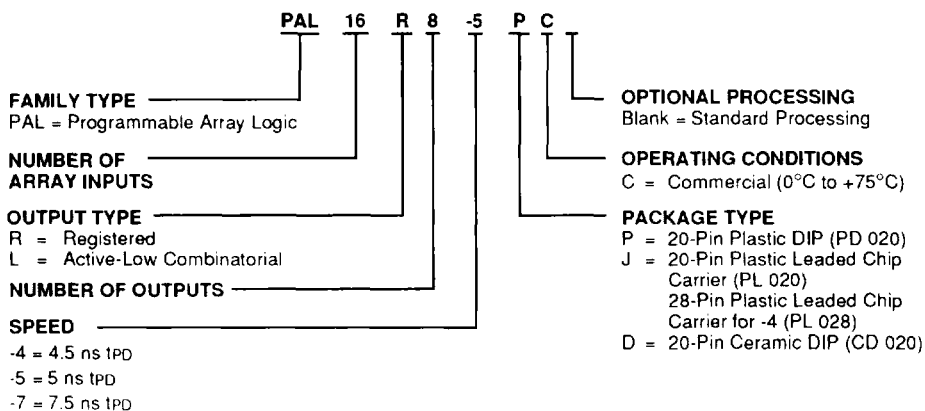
PAL 16 R 8 -5 P C

FAMILY TYPE
PAL = Programmable Array Logic

NUMBER OF ARRAY INPUTS

OUTPUT TYPE
R = Registered
L = Active-Low Combinatorial

NUMBER OF OUTPUTS

SPEED
-4 = 4.5 ns $t_{PD}$
-5 = 5 ns $t_{PD}$
-7 = 7.5 ns $t_{PD}$

OPTIONAL PROCESSING
Blank = Standard Processing

OPERATING CONDITIONS
C = Commercial (0°C to +75°C)

PACKAGE TYPE
P = 20-Pin Plastic DIP (PD 020)
J = 20-Pin Plastic Leaded Chip Carrier (PL 020)
28-Pin Plastic Leaded Chip Carrier for -4 (PL 028)
D = 20-Pin Ceramic DIP (CD 020)